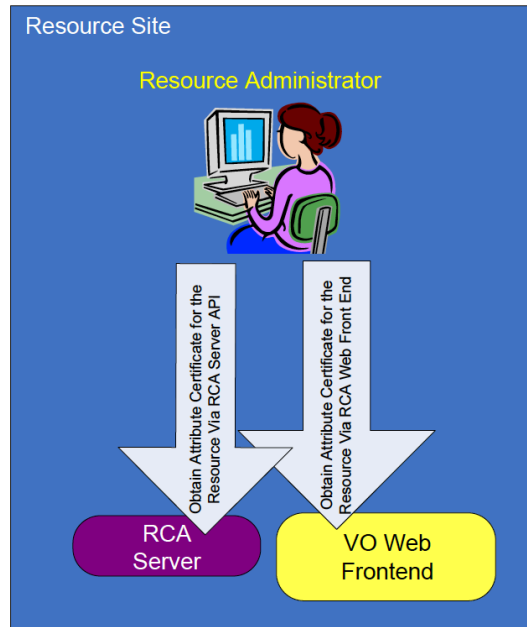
Resource Site

Resource Administrator

Obtain Attribute Certificate for the Resource Via RCA Server API

Obtain Attribute Certificate for the Resource Via RCA Web Front End

RCA Server

VO Web Frontend